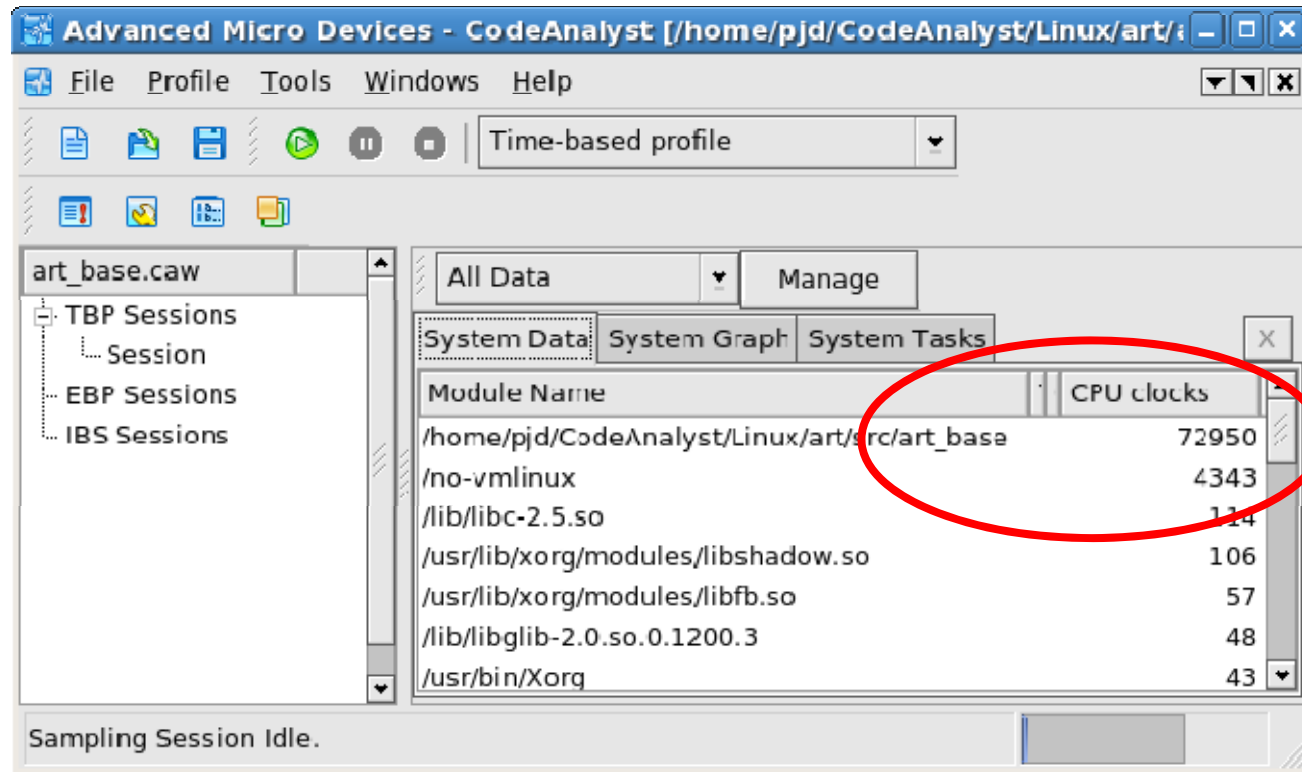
Advanced Micro Devices - CodeAnalyst [/home/pjd/CodeAnalyst/Linux/art/a

File Profile Tools Windows Help

Time-based profile

art_base.caw

TBP Sessions
Session
EBP Sessions
IBS Sessions

All Data

Manage

System Data | System Graph | System Tasks

| Module Name | CPU clocks |
|---|---|
| /home/pjd/CodeAnalyst/Linux/art/src/art_base | 72950 |
| /no-vmlinux | 4343 |
| /lib/libc-2.5.so | 114 |
| /usr/lib/xorg/modules/libshadow.so | 106 |
| /usr/lib/xorg/modules/libfb.so | 57 |
| /lib/libglib-2.0.so.0.1200.3 | 48 |
| /usr/bin/Xorg | 43 |

Sampling Session Idle.